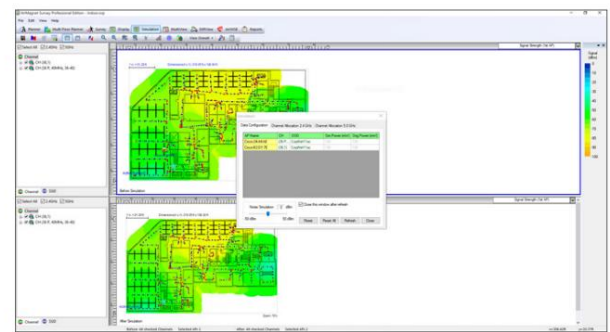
AirMagnet Survey Professional Edition

File Edit View Help

Survey Simulation Reports

Signal Strength (1st AP)

Signal dBm

Channel SSID

Before Simulation

After Simulation

Data Configuration Channel Allocation 2.4 GHz Channel Allocation 5.0 GHz

AP Name

Close the window after refresh

Reset Reset All Refresh Close